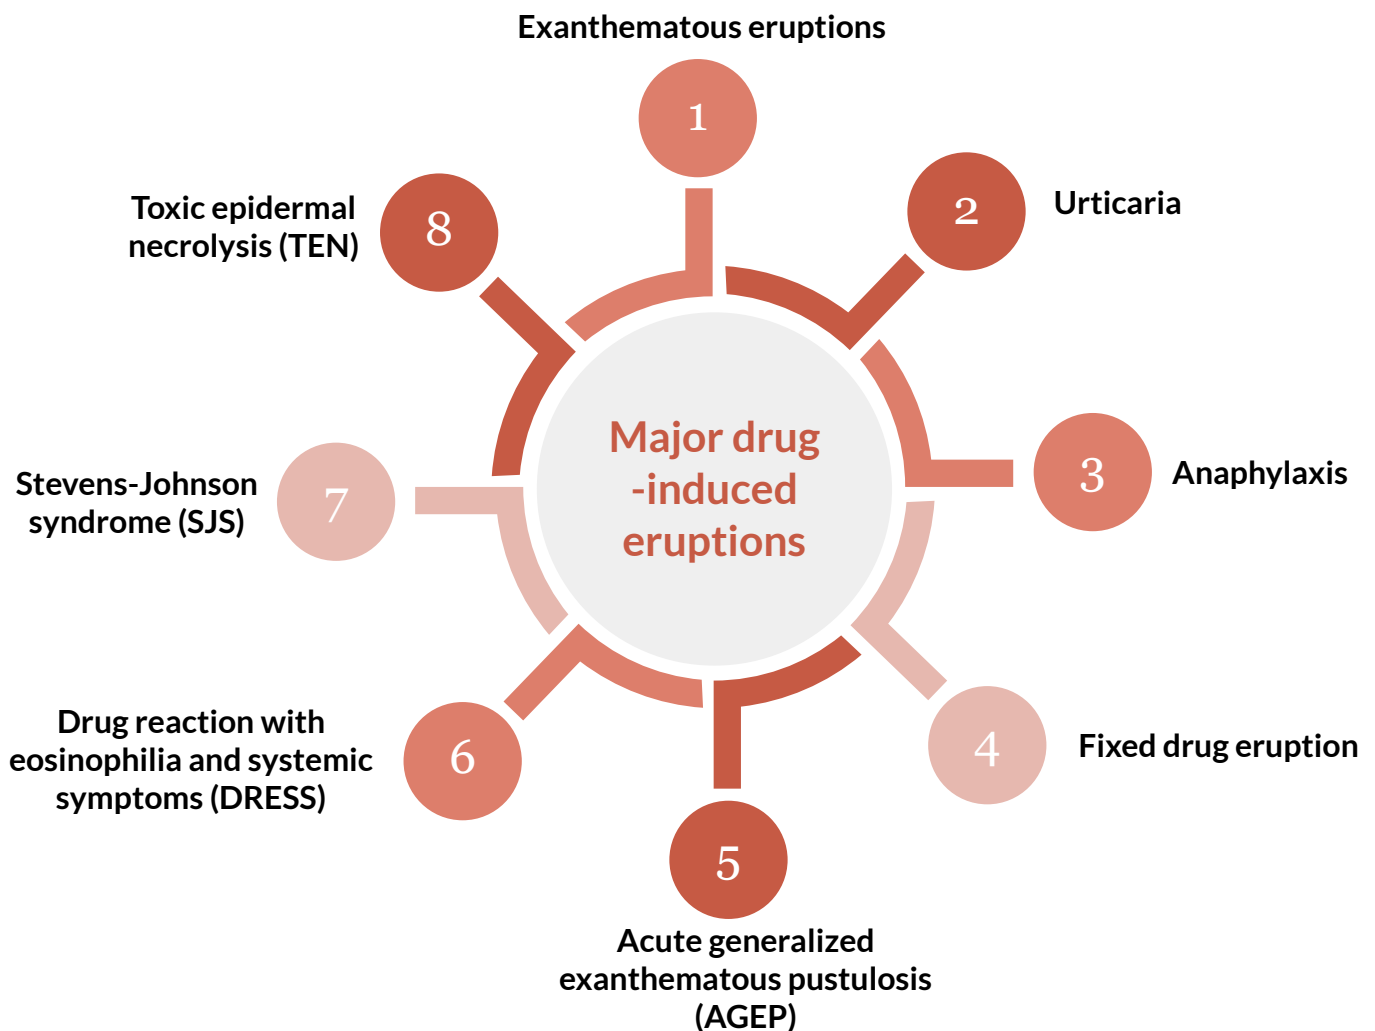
Major drug -induced eruptions

Exanthematous eruptions
1

2
Urticaria

3
Anaphylaxis

4
Fixed drug eruption

5
Acute generalized exanthematous pustulosis (AGEP)

6
Drug reaction with eosinophilia and systemic symptoms (DRESS)

7
Stevens-Johnson syndrome (SJS)

8
Toxic epidermal necrolysis (TEN)